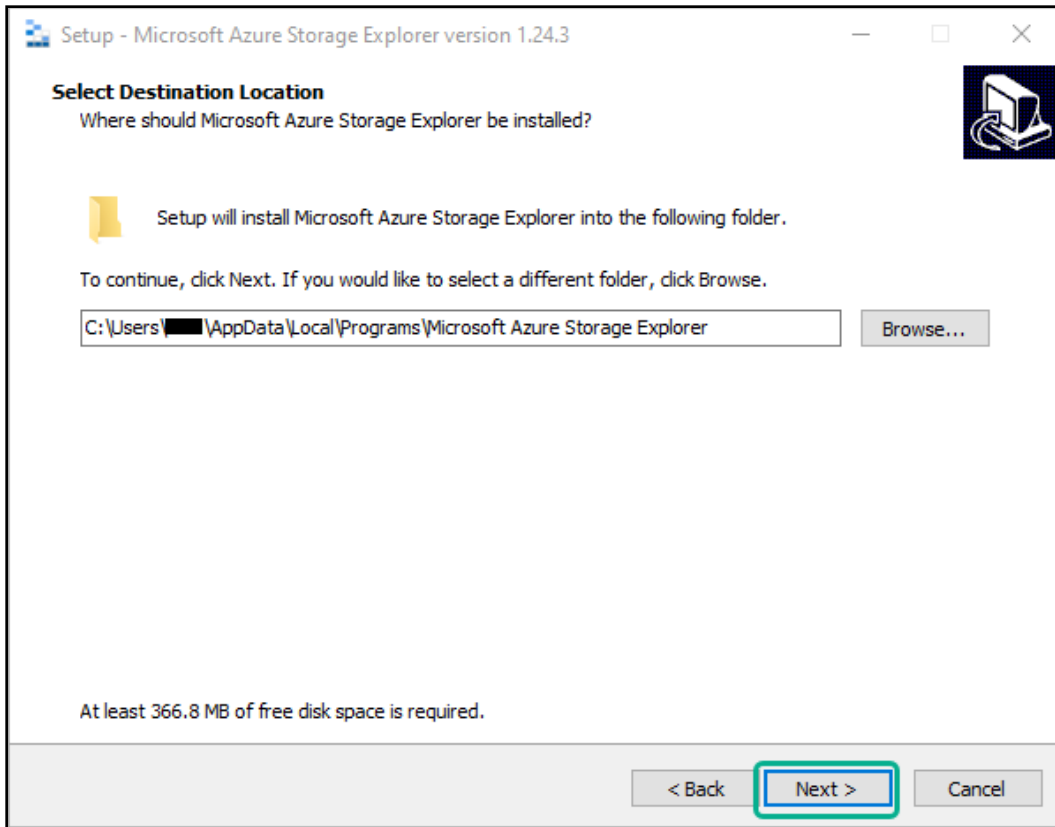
Setup - Microsoft Azure Storage Explorer version 1.24.3

Select Destination Location
Where should Microsoft Azure Storage Explorer be installed?

Setup will install Microsoft Azure Storage Explorer into the following folder.

To continue, click Next. If you would like to select a different folder, click Browse.

C:\Users\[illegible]\AppData\Local\Programs\Microsoft Azure Storage Explorer

Browse...

At least 366.8 MB of free disk space is required.

< Back
Next >
Cancel